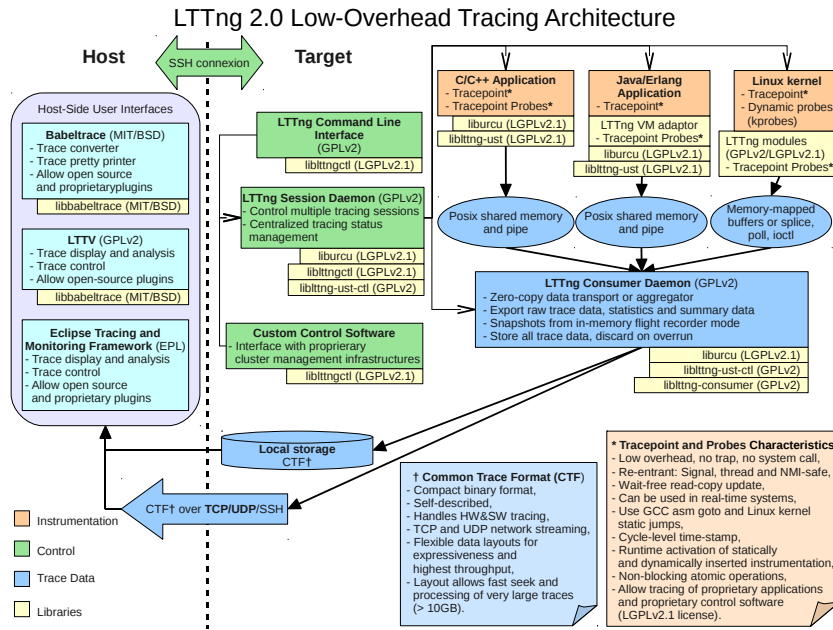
LTTng 2.0 Low-Overhead Tracing Architecture

Host

SSH connexion

Target

Host-Side User Interfaces

Babeltrace (MIT/BSD)
- Trace converter
- Trace pretty printer
- Allow open source and proprietaryplugins

libbabeltrace (MIT/BSD)

LTTV (GPLv2)
- Trace display and analysis
- Trace control
- Allow open-source plugins

libbabeltrace (MIT/BSD)

Eclipse Tracing and Monitoring Framework (EPL)
- Trace display and analysis
- Trace control
- Allow open source and proprietary plugins

LTTng Command Line Interface (GPLv2)

liblttngctl (LGPLv2.1)

LTTng Session Daemon (GPLv2)
- Control multiple tracing sessions
- Centralized tracing status management

liburcu (LGPLv2.1)

liblttngctl (LGPLv2.1)

liblttng-ust-ctl (GPLv2)

Custom Control Software
- Interface with proprierary cluster management infrastructures

liblttngctl (LGPLv2.1)

C/C++ Application
- Tracepoint*
- Tracepoint Probes*

liburcu (LGPLv2.1)

liblttng-ust (LGPLv2.1)

Java/Erlang Application
- Tracepoint*

LTTng VM adaptor
- Tracepoint Probes*

liburcu (LGPLv2.1)

liblttng-ust (LGPLv2.1)

Linux kernel
- Tracepoint*
- Dynamic probes (kprobes)

LTTng modules (GPLv2/LGPLv2.1)
- Tracepoint Probes*

Posix shared memory and pipe

Posix shared memory and pipe

Memory-mapped buffers or splice, poll, ioctl

LTTng Consumer Daemon (GPLv2)
- Zero-copy data transport or aggregator
- Export raw trace data, statistics and summary data
- Snapshots from in-memory flight recorder mode
- Store all trace data, discard on overrun

liburcu (LGPLv2.1)

liblttng-ust-ctl (GPLv2)

liblttng-consumer (GPLv2)

Local storage
CTF†

CTF† over TCP/UDP/SSH

Instrumentation

Control

Trace Data

Libraries

† Common Trace Format (CTF)
- Compact binary format,
- Self-described,
- Handles HW&SW tracing,
- TCP and UDP network streaming,
- Flexible data layouts for expressiveness and highest throughput,
- Layout allows fast seek and processing of very large traces (> 10GB).

* Tracepoint and Probes Characteristics
- Low overhead, no trap, no system call,
- Re-entrant: Signal, thread and NMI-safe,
- Wait-free read-copy update,
- Can be used in real-time systems,
- Use GCC asm goto and Linux kernel static jumps,
- Cycle-level time-stamp,
- Runtime activation of statically and dynamically inserted instrumentation,
- Non-blocking atomic operations,
- Allow tracing of proprietary applications and proprietary control software (LGPLv2.1 license).